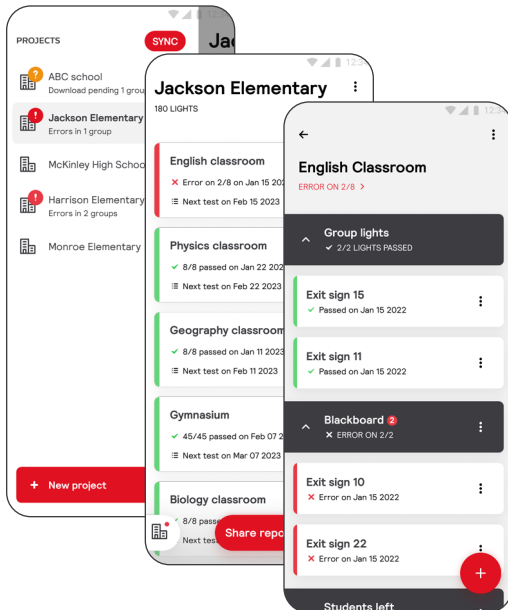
PROJECTS

SYNC

Jac

ABC school
Download pending 1 group

Jackson Elementary
Errors in 1 group

McKinley High Schoo

Harrison Elementary
Errors in 2 groups

Monroe Elementary

+ New project

12:3

Jackson Elementary

180 LIGHTS

English classroom
× Error on 2/8 on Jan 15 2023
Next test on Feb 15 2023

Physics classroom
✓ 8/8 passed on Jan 22 2023
Next test on Feb 22 2023

Geography classroom
✓ 8/8 passed on Jan 11 2023
Next test on Feb 11 2023

Gymnasium
✓ 45/45 passed on Feb 07 2
Next test on Mar 07 2023

Biology classroom
✓ 8/8 passe
Next tes

Share repo

12:3

←

English Classroom

ERROR ON 2/8 >

Group lights
✓ 2/2 LIGHTS PASSED

Exit sign 15
✓ Passed on Jan 15 2022

Exit sign 11
✓ Passed on Jan 15 2022

Blackboard 2
× ERROR ON 2/2

Exit sign 10
× Error on Jan 15 2022

Exit sign 22
× Error on Jan 15 2022

+

Students left